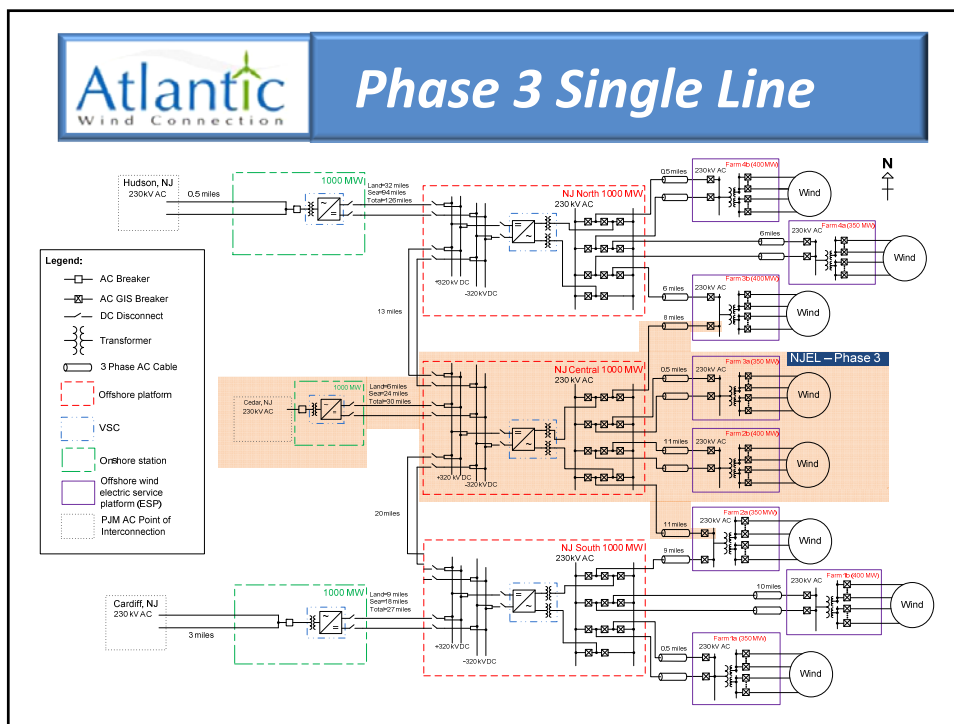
Atlantic
Wind Connection

Phase 3 Single Line

N

Hudson, NJ
230kV AC
0.5 miles

1000 MW
Land=32 miles
Sea=94 miles
Total=126 miles

NJ North 1000 MW
230 kV AC

+320 kV DC
-320 kV DC

0.5 miles
230 kV AC
Farm 4b (400 MW)
Wind

6 miles
230 kV AC
Farm 4a (350 MW)
Wind

6 miles
230 kV AC
Farm 3b (400 MW)
Wind

8 miles

NJEL – Phase 3

Legend:
AC Breaker
AC GIS Breaker
DC Disconnect
Transformer
3 Phase AC Cable
Offshore platform
VSC
Onshore station
Offshore wind electric service platform (ESP)
PJM AC Point of Interconnection

13 miles

Cedar, NJ
230kV AC

1000 MW
Land=6 miles
Sea=24 miles
Total=30 miles

NJ Central 1000 MW
230 kV AC

+320 kV DC
-320 kV DC

0.5 miles
230 kV AC
Farm 3a (350 MW)
Wind

11 miles
230 kV AC
Farm 2b (400 MW)
Wind

11 miles
230 kV AC
Farm 2a (350 MW)
Wind

20 miles

NJ South 1000 MW
230 kV AC

9 miles

10 miles
230 kV AC
Farm 1b (400 MW)
Wind

Cardiff, NJ
230kV AC
3 miles

1000 MW
Land=9 miles
Sea=18 miles
Total=27 miles

+320 kV DC
-320 kV DC

0.5 miles
230 kV AC
Farm 1a (350 MW)
Wind